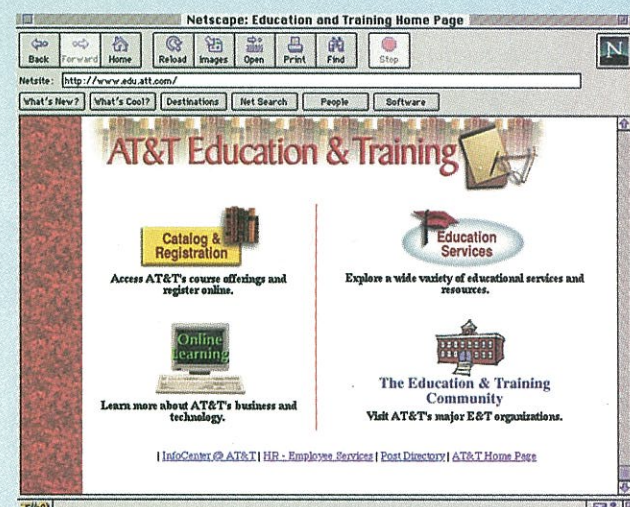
Netscape: Education and Training Home Page

Back Forward Home Reload Images Open Print Find Stop

N

Netsite: http://www.edu.att.com/

What's New? What's Cool? Destinations Net Search People Software

AT&T Education & Training

Catalog & Registration

Access AT&T's course offerings and register online.

Education Services

Explore a wide variety of educational services and resources.

Online Learning

Learn more about AT&T's business and technology.

The Education & Training Community

Visit AT&T's major E&T organizations.

| InfoCenter @ AT&T | HR - Employee Services | Post Directory | AT&T Home Page